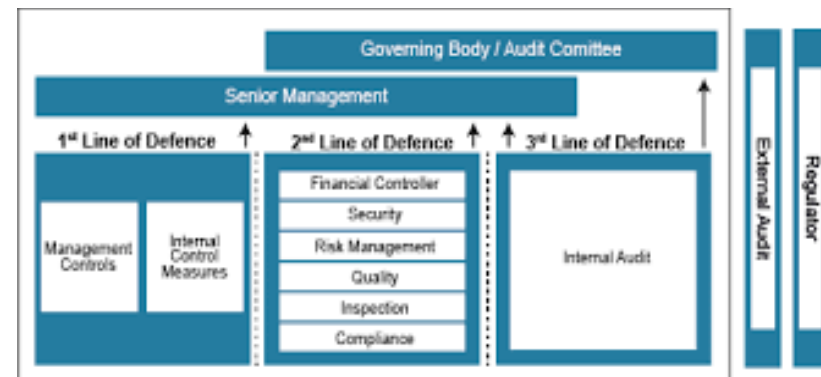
Governing Body / Audit Comittee

Senior Management

1$^{st}$ Line of Defence

Management Controls

Internal Control Measures

2$^{nd}$ Line of Defence

Financial Controller

Security

Risk Management

Quality

Inspection

Compliance

3$^{rd}$ Line of Defence

Internal Audit

External Audit

Regulator